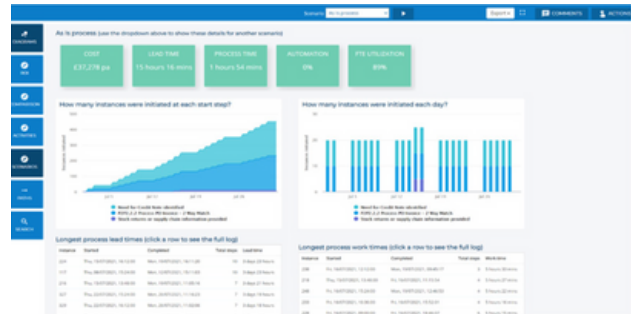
Scenario As is process ▸ Export ☐ COMMENTS ACTIONS

DIAGRAMS
RASI
COMPARISON
ACTIVITIES
ECONOMICS
INSIGHTS
SEARCH

As is process (use the dropdown above to show these details for another scenario)

| COST | LEAD TIME | PROCESS TIME | AUTOMATION | FTE UTILIZATION |
|---|---|---|---|---|
| £37,276 pa | 15 hours 16 mins | 1 hours 54 mins | 0% | 89% |

How many instances were initiated at each start step?

Need for Credit Note identified
P2P2.2.2 Process PR Invoices - 2 Way Match
Stock returns or supply chain information provided

How many instances were initiated each day?

Need for Credit Note identified
P2P2.2.2 Process PR Invoices - 2 Way Match
Stock returns or supply chain information provided

Longest process lead times (click a row to see the full log)

| Instance | Started | Completed | Total steps | Lead time |
|---|---|---|---|---|
| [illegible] | Thu, 15/07/2021, 15:12:05 | Mon, 19/07/2021, 15:11:00 | 11 | 3 days 23 hours |
| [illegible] | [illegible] | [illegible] | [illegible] | 3 days 23 hours |
| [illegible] | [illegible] | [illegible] | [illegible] | 3 days 23 hours |
| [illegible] | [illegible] | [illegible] | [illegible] | 3 days 23 hours |
| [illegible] | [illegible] | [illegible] | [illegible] | 3 days 23 hours |

Longest process work times (click a row to see the full log)

| Instance | Started | Completed | Total steps | Work time |
|---|---|---|---|---|
| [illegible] | Fri, 16/07/2021, 12:12:05 | Mon, 19/07/2021, 20:48:17 | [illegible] | 9 hours 33 mins |
| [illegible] | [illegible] | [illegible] | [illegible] | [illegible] |
| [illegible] | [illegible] | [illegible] | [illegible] | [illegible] |
| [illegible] | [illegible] | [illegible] | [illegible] | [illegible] |
| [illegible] | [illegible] | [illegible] | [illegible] | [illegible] |